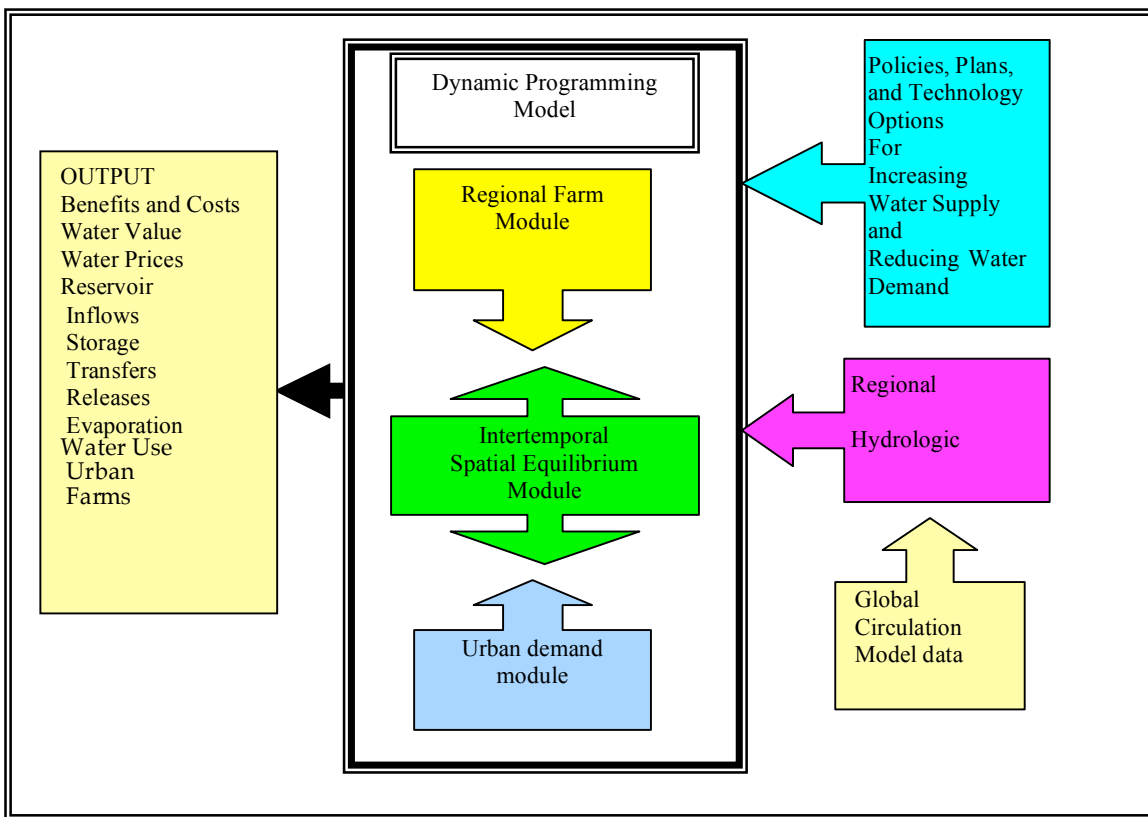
OUTPUT
Benefits and Costs
Water Value
Water Prices
Reservoir
Inflows
Storage
Transfers
Releases
Evaporation
Water Use
Urban
Farms

Dynamic Programming Model

Regional Farm Module

Intertemporal Spatial Equilibrium Module

Urban demand module

Policies, Plans, and Technology Options For Increasing Water Supply and Reducing Water Demand

Regional

Hydrologic

Global Circulation Model data